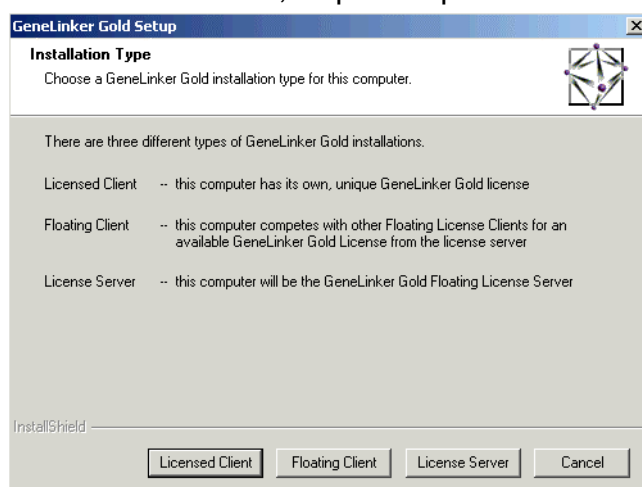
GeneLinker Gold Setup

×

Installation Type

Choose a GeneLinker Gold installation type for this computer.

There are three different types of GeneLinker Gold installations.

Licensed Client -- this computer has its own, unique GeneLinker Gold license

Floating Client -- this computer competes with other Floating License Clients for an available GeneLinker Gold License from the license server

License Server -- this computer will be the GeneLinker Gold Floating License Server

InstallShield

Licensed Client

Floating Client

License Server

Cancel